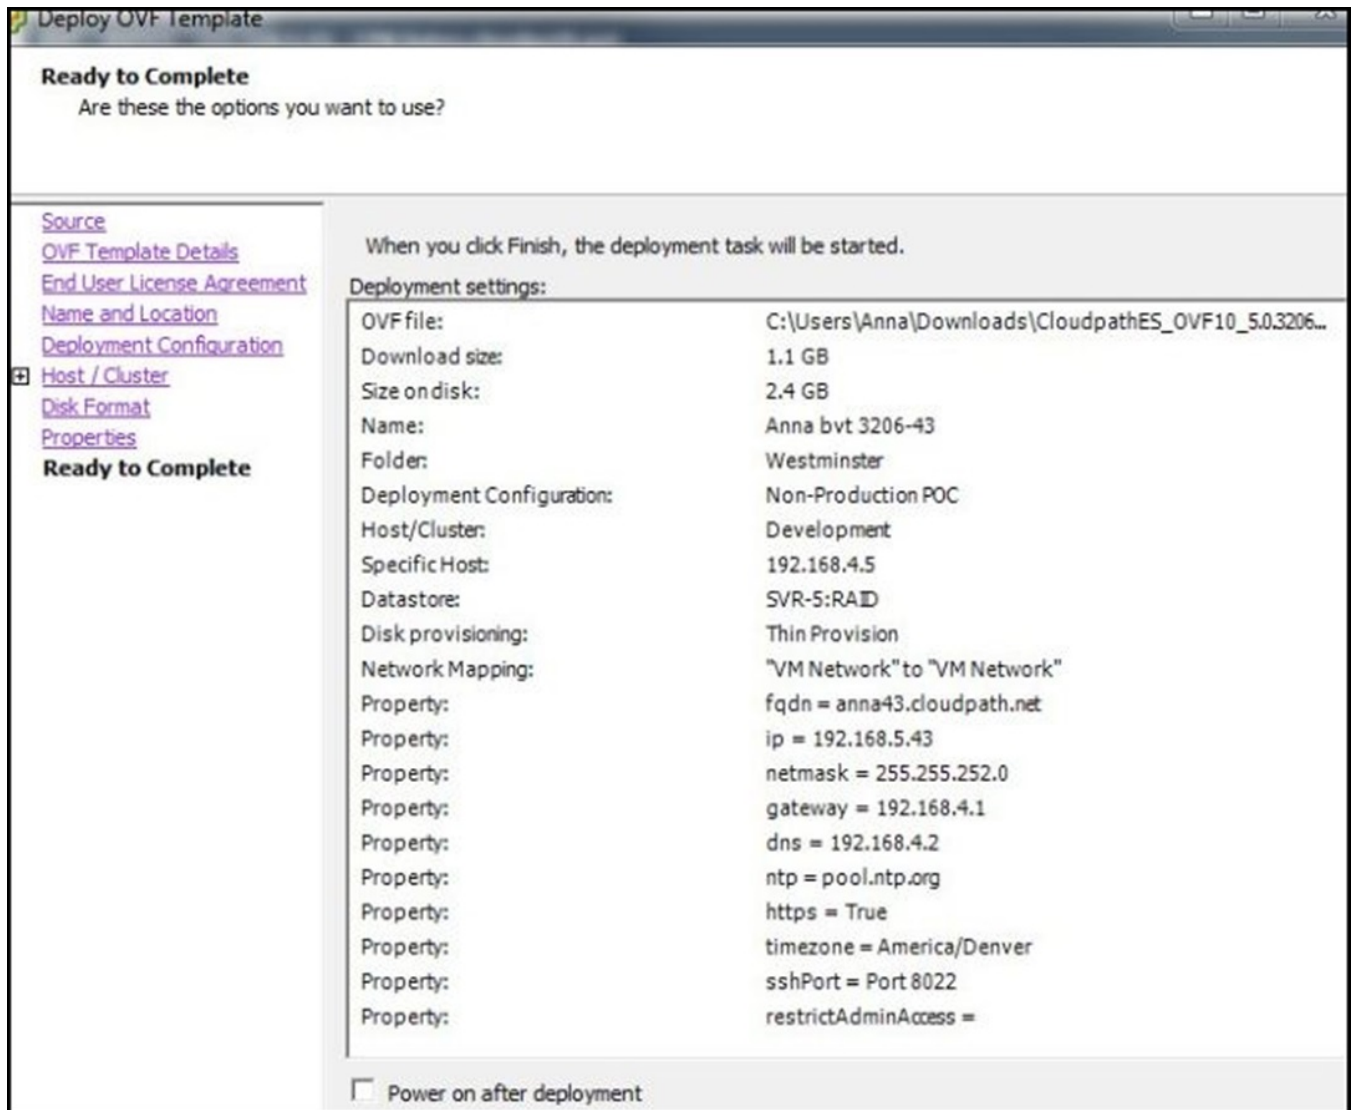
Deploy OVF Template

Ready to Complete
Are these the options you want to use?

Source
OVF Template Details
End User License Agreement
Name and Location
Deployment Configuration
Host / Cluster
Disk Format
Properties
Ready to Complete

When you click Finish, the deployment task will be started.

Deployment settings:

| | |
|---|---|
| OVF file: | C:\Users\Anna\Downloads\CloudpathES_OVF10_5.0.3206... |
| Download size: | 1.1 GB |
| Size on disk: | 2.4 GB |
| Name: | Anna bvt 3206-43 |
| Folder: | Westminster |
| Deployment Configuration: | Non-Production POC |
| Host/Cluster: | Development |
| Specific Host: | 192.168.4.5 |
| Datastore: | SVR-5:RAID |
| Disk provisioning: | Thin Provision |
| Network Mapping: | "VM Network" to "VM Network" |
| Property: | fqdn = anna43.cloudpath.net |
| Property: | ip = 192.168.5.43 |
| Property: | netmask = 255.255.252.0 |
| Property: | gateway = 192.168.4.1 |
| Property: | dns = 192.168.4.2 |
| Property: | ntp = pool.ntp.org |
| Property: | https = True |
| Property: | timezone = America/Denver |
| Property: | sshPort = Port 8022 |
| Property: | restrictAdminAccess = |

Power on after deployment